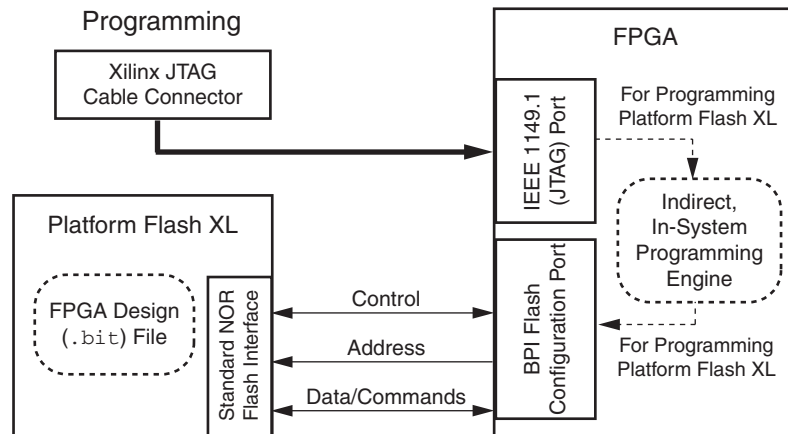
Programming

Xilinx JTAG Cable Connector

FPGA

IEEE 1149.1 (JTAG) Port

For Programming Platform Flash XL

Indirect, In-System Programming Engine

Platform Flash XL

FPGA Design (.bit) File

Standard NOR Flash Interface

Control

Address

Data/Commands

BPI Flash Configuration Port

For Programming Platform Flash XL